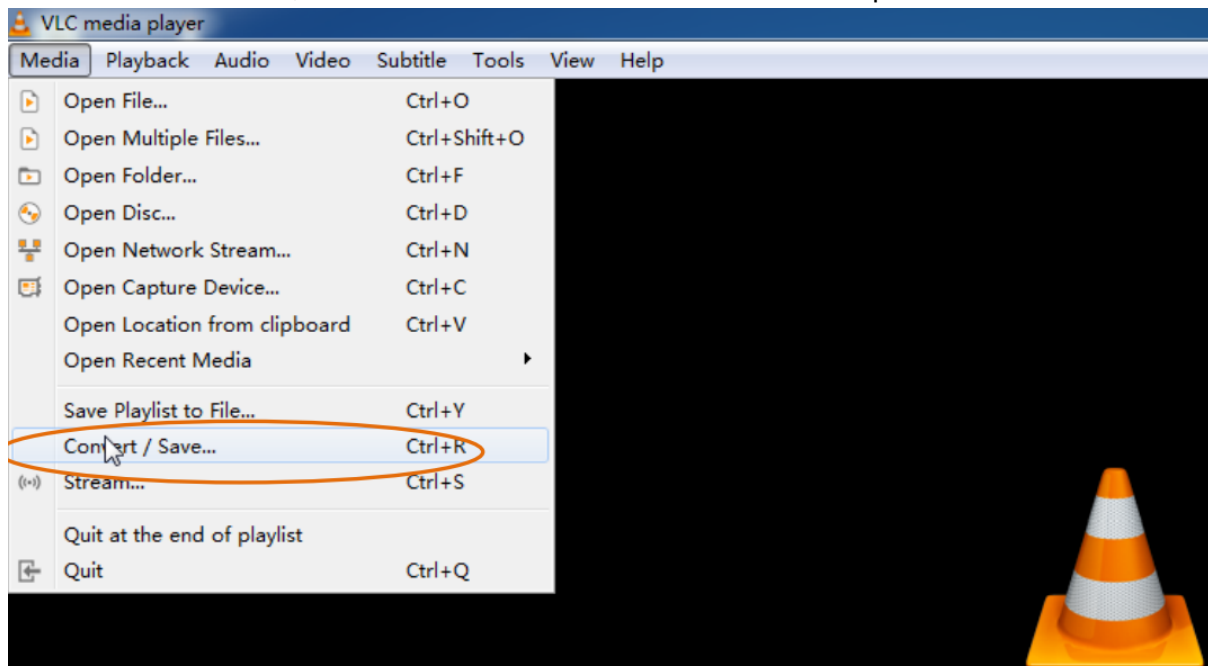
VLC media player

Media Playback Audio Video Subtitle Tools View Help

Open File... Ctrl+O
Open Multiple Files... Ctrl+Shift+O
Open Folder... Ctrl+F
Open Disc... Ctrl+D
Open Network Stream... Ctrl+N
Open Capture Device... Ctrl+C
Open Location from clipboard Ctrl+V
Open Recent Media

Save Playlist to File... Ctrl+Y
Convert / Save... Ctrl+R
Stream... Ctrl+S

Quit at the end of playlist
Quit Ctrl+Q